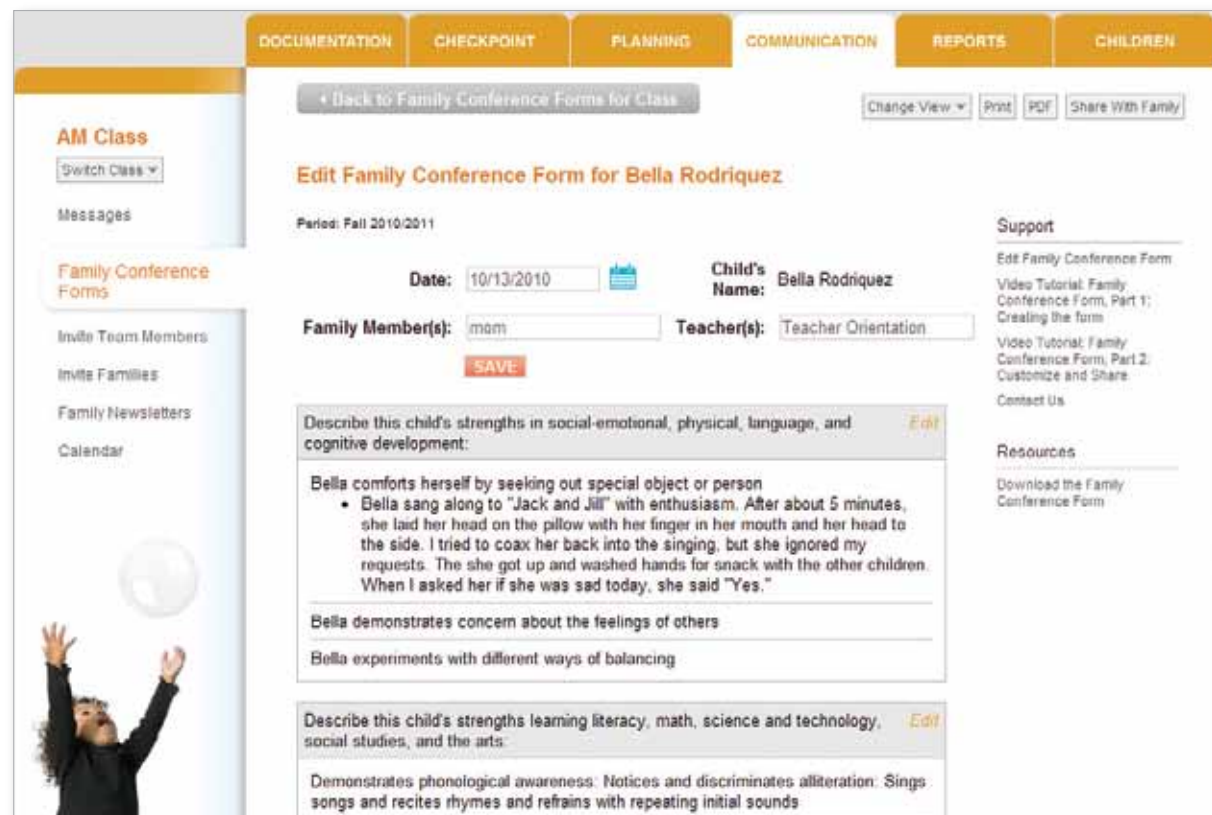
DOCUMENTATION CHECKPOINT PLANNING COMMUNICATION REPORTS CHILDREN

AM Class
Switch Class ▾
Messages
Family Conference Forms
Invite Team Members
Invite Families
Family Newsletters
Calendar

◂ Back to Family Conference Forms for Class

Change View ▾ Print PDF Share With Family

Edit Family Conference Form for Bella Rodriquez

Period: Fall 2010/2011

Date: 10/13/2010 Child's Name: Bella Rodriquez

Family Member(s): mom Teacher(s): Teacher Orientation

SAVE

Describe this child's strengths in social-emotional, physical, language, and cognitive development: Edit

Bella comforts herself by seeking out special object or person
• Bella sang along to "Jack and Jill" with enthusiasm. After about 5 minutes, she laid her head on the pillow with her finger in her mouth and her head to the side. I tried to coax her back into the singing, but she ignored my requests. The she got up and washed hands for snack with the other children. When I asked her if she was sad today, she said "Yes."

Bella demonstrates concern about the feelings of others

Bella experiments with different ways of balancing

Describe this child's strengths learning literacy, math, science and technology, social studies, and the arts: Edit

Demonstrates phonological awareness: Notices and discriminates alliteration: Sings songs and recites rhymes and refrains with repeating initial sounds

Support
Edit Family Conference Form
Video Tutorial: Family Conference Form, Part 1: Creating the form
Video Tutorial: Family Conference Form, Part 2: Customize and Share
Contact Us

Resources
Download the Family Conference Form